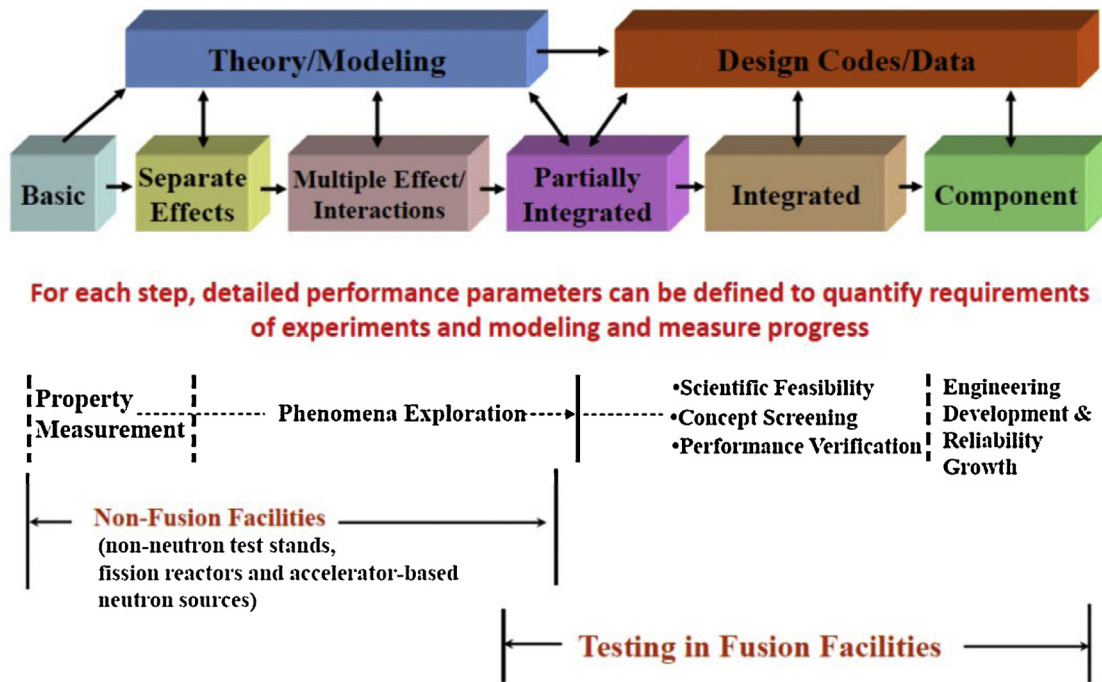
Theory/Modeling

Design Codes/Data

Basic

Separate Effects

Multiple Effect/ Interactions

Partially Integrated

Integrated

Component

For each step, detailed performance parameters can be defined to quantify requirements of experiments and modeling and measure progress

Property Measurement

Phenomena Exploration

•Scientific Feasibility
•Concept Screening
•Performance Verification

Engineering Development & Reliability Growth

Non-Fusion Facilities
(non-neutron test stands, fission reactors and accelerator-based neutron sources)

Testing in Fusion Facilities